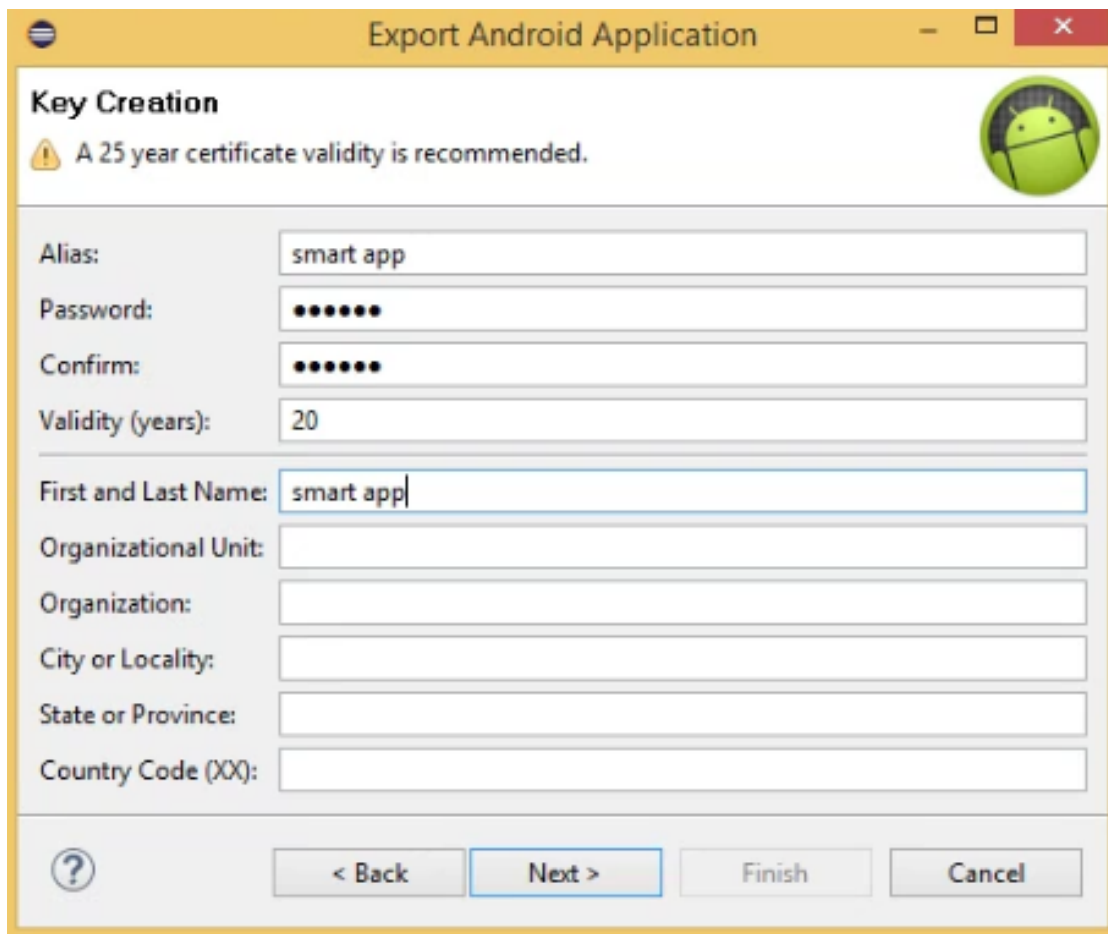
Export Android Application

Key Creation

A 25 year certificate validity is recommended.

Alias: smart app

Password: ••••••

Confirm: ••••••

Validity (years): 20

First and Last Name: smart app

Organizational Unit:

Organization:

City or Locality:

State or Province:

Country Code (XX):

?

< Back

Next >

Finish

Cancel